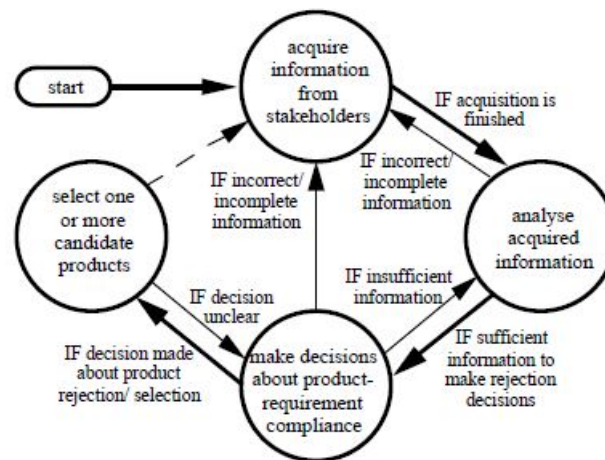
start

acquire information from stakeholders

IF acquisition is finished

IF incorrect/ incomplete information

IF incorrect/ incomplete information

select one or more candidate products

analyse acquired information

IF insufficient information

IF decision unclear

IF decision made about product rejection/ selection

make decisions about product-requirement compliance

IF sufficient information to make rejection decisions